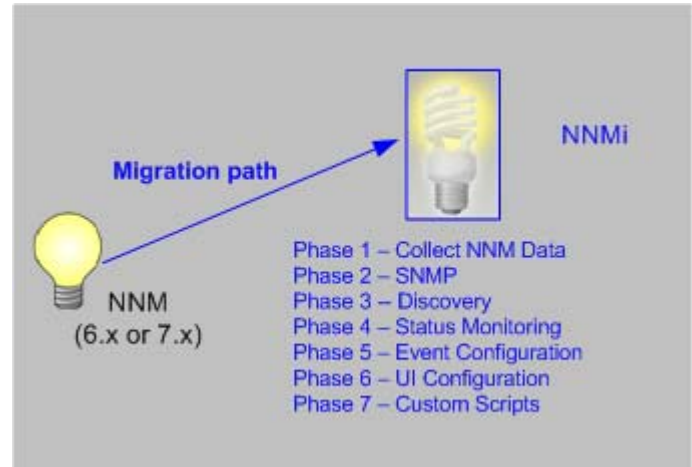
NNMi

Migration path

NNM
(6.x or 7.x)

Phase 1 – Collect NNM Data
Phase 2 – SNMP
Phase 3 – Discovery
Phase 4 – Status Monitoring
Phase 5 – Event Configuration
Phase 6 – UI Configuration
Phase 7 – Custom Scripts